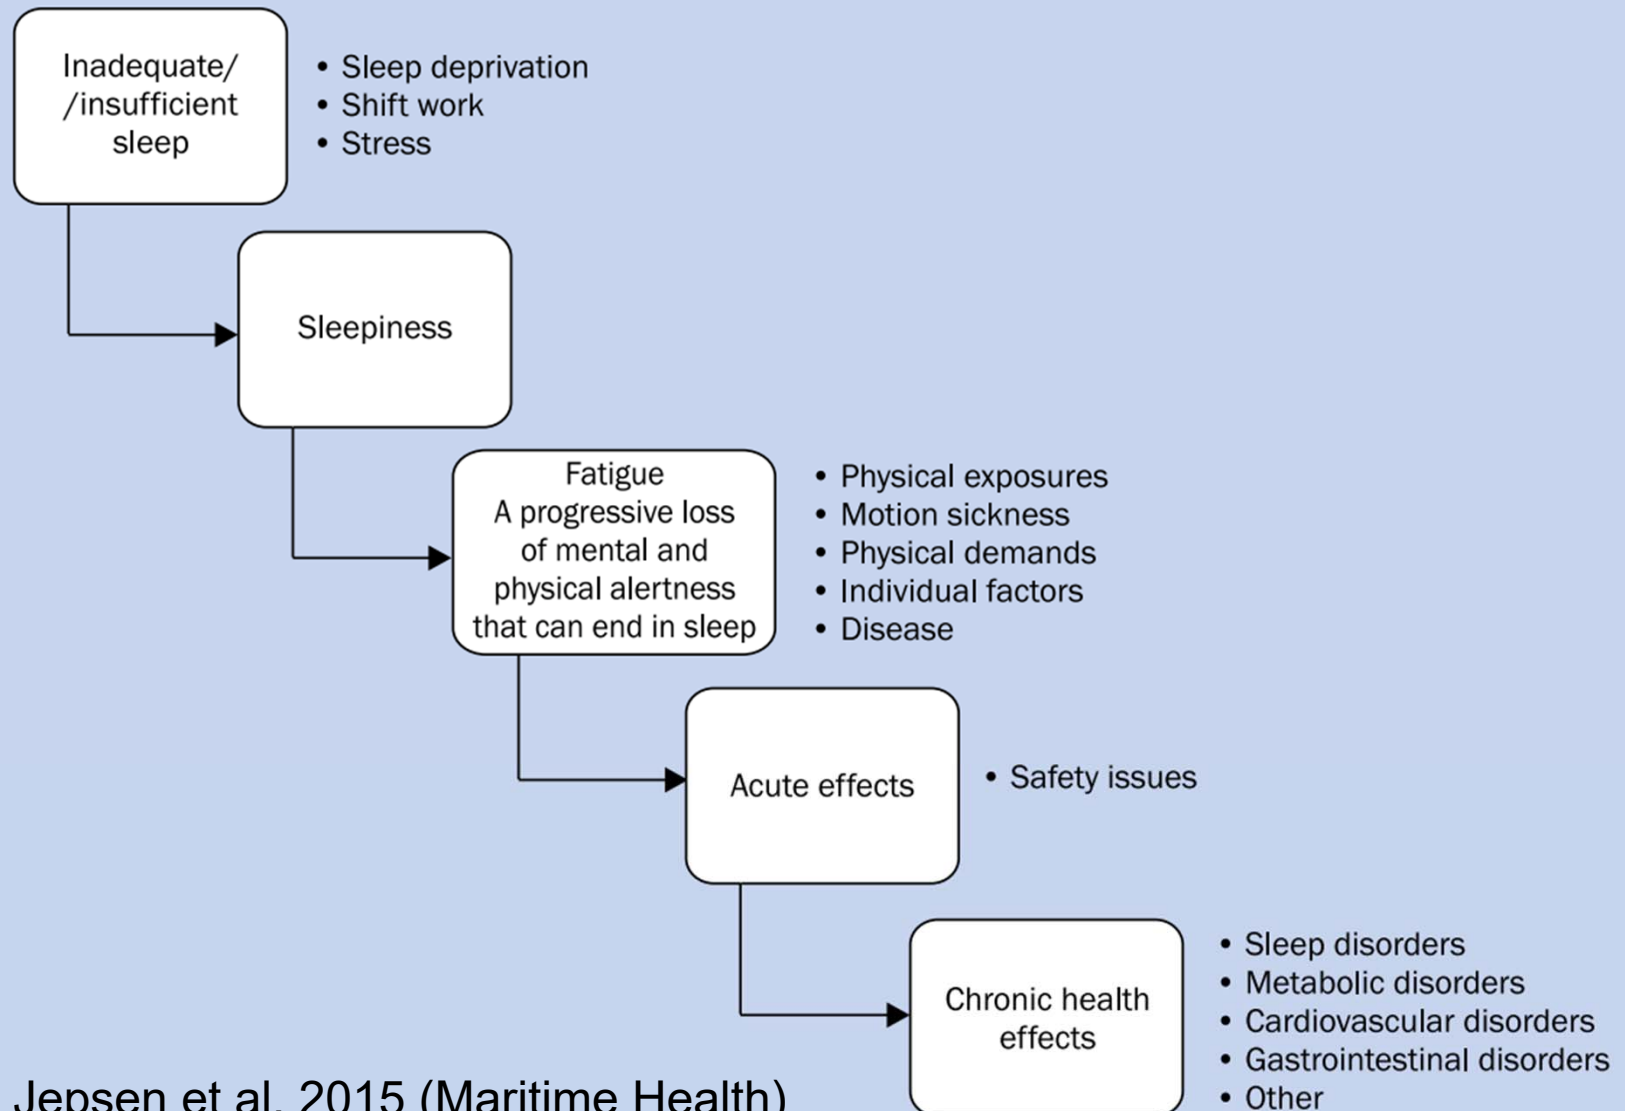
Inadequate/ /insufficient sleep

• Sleep deprivation
• Shift work
• Stress

Sleepiness

Fatigue
A progressive loss of mental and physical alertness that can end in sleep

• Physical exposures
• Motion sickness
• Physical demands
• Individual factors
• Disease

Acute effects

• Safety issues

Chronic health effects

• Sleep disorders
• Metabolic disorders
• Cardiovascular disorders
• Gastrointestinal disorders
• Other

Jepsen et al. 2015 (Maritime Health)